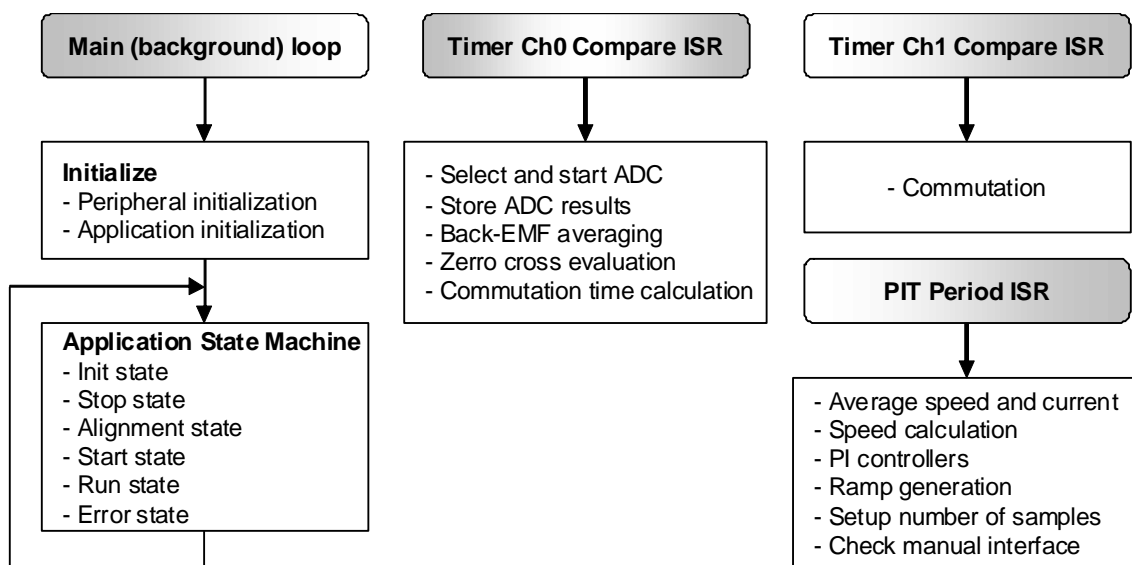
Main (background) loop

Initialize
- Peripheral initialization
- Application initialization

Application State Machine
- Init state
- Stop state
- Alignment state
- Start state
- Run state
- Error state

Timer Ch0 Compare ISR

- Select and start ADC
- Store ADC results
- Back-EMF averaging
- Zerro cross evaluation
- Commutation time calculation

Timer Ch1 Compare ISR

- Commutation

PIT Period ISR

- Average speed and current
- Speed calculation
- PI controllers
- Ramp generation
- Setup number of samples
- Check manual interface